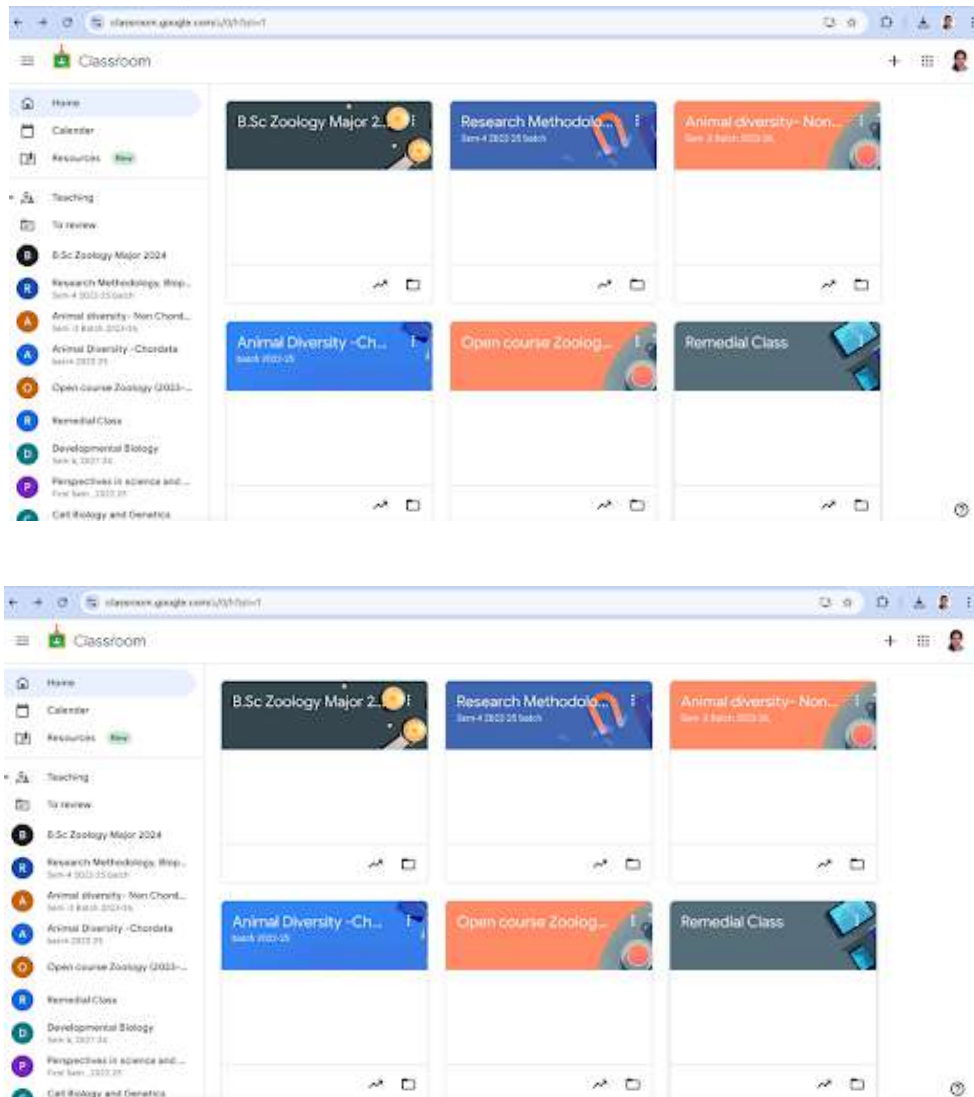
classroom.google.com/u/0/h?pli=1

Classroom

Home
Calendar
Resources New

Teaching
To review
B.Sc Zoology Major 2024
Research Methodology, Biop...
Sem 4 2023-25 batch
Animal diversity- Non Chord...
Sem 3 Batch 2023-26
Animal Diversity -Chordata
batch 2023-25
Open course Zoology (2023-...
Remedial Class
Developmental Biology
Sem 6, 2021-24
Perspectives in science and...
First Sem, 2023-25
Cell Biology and Genetics

B.Sc Zoology Major 2...

Research Methodolo...
Sem 4 2023-25 batch

Animal diversity- Non...
Sem 3 Batch 2023-26

Animal Diversity -Ch...
batch 2023-25

Open course Zoolog...

Remedial Class

classroom.google.com/u/0/h?pli=1

Classroom

Home
Calendar
Resources New

Teaching
To review
B.Sc Zoology Major 2024
Research Methodology, Biop...
Sem 4 2023-25 batch
Animal diversity- Non Chord...
Sem 3 Batch 2023-26
Animal Diversity -Chordata
batch 2023-25
Open course Zoology (2023-...
Remedial Class
Developmental Biology
Sem 6, 2021-24
Perspectives in science and...
First Sem, 2023-25
Cell Biology and Genetics

B.Sc Zoology Major 2...

Research Methodolo...
Sem 4 2023-25 batch

Animal diversity- Non...
Sem 3 Batch 2023-26

Animal Diversity -Ch...
batch 2023-25

Open course Zoolog...

Remedial Class